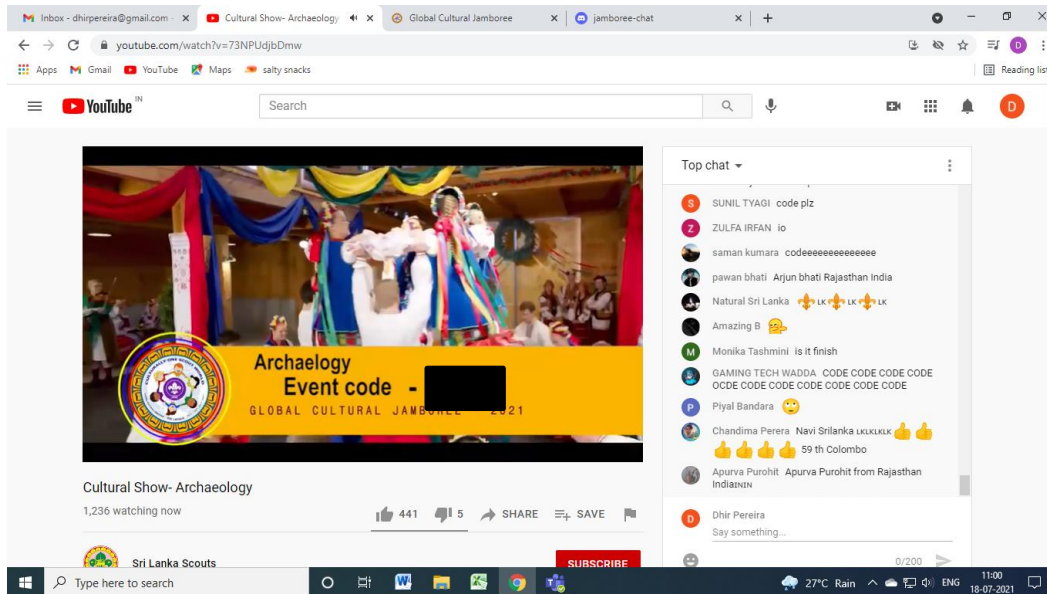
Inbox - dhirpereira@gmail.com ×
Cultural Show- Archaeology ×
Global Cultural Jamboree ×
jamboree-chat ×
+

youtube.com/watch?v=73NPUdjbDmw

Apps Gmail YouTube Maps salty snacks
Reading list

YouTube IN
Search

Archaelogy
Event code - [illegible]
GLOBAL CULTURAL JAMBOREE 2021

Cultural Show- Archaeology
1,236 watching now
441 5 SHARE SAVE

Sri Lanka Scouts
SUBSCRIBE

Top chat

SUNIL TYAGI code plz
ZULFA IRFAN io
saman kumara codeeeeeeeeeeeeeee
pawan bhati Arjun bhati Rajasthan India
Natural Sri Lanka LK LK LK
Amazing B
Monika Tashmini is it finish
GAMING TECH WADDA CODE CODE CODE CODE OCDE CODE CODE CODE CODE CODE CODE
Piyal Bandara
Chandima Perera Navi Srilanka LKLKLKLK 59 th Colombo
Apurva Purohit Apurva Purohit from Rajasthan IndiaININ

Dhir Pereira
Say something...
0/200

Type here to search
27°C Rain ENG 11:00 18-07-2021